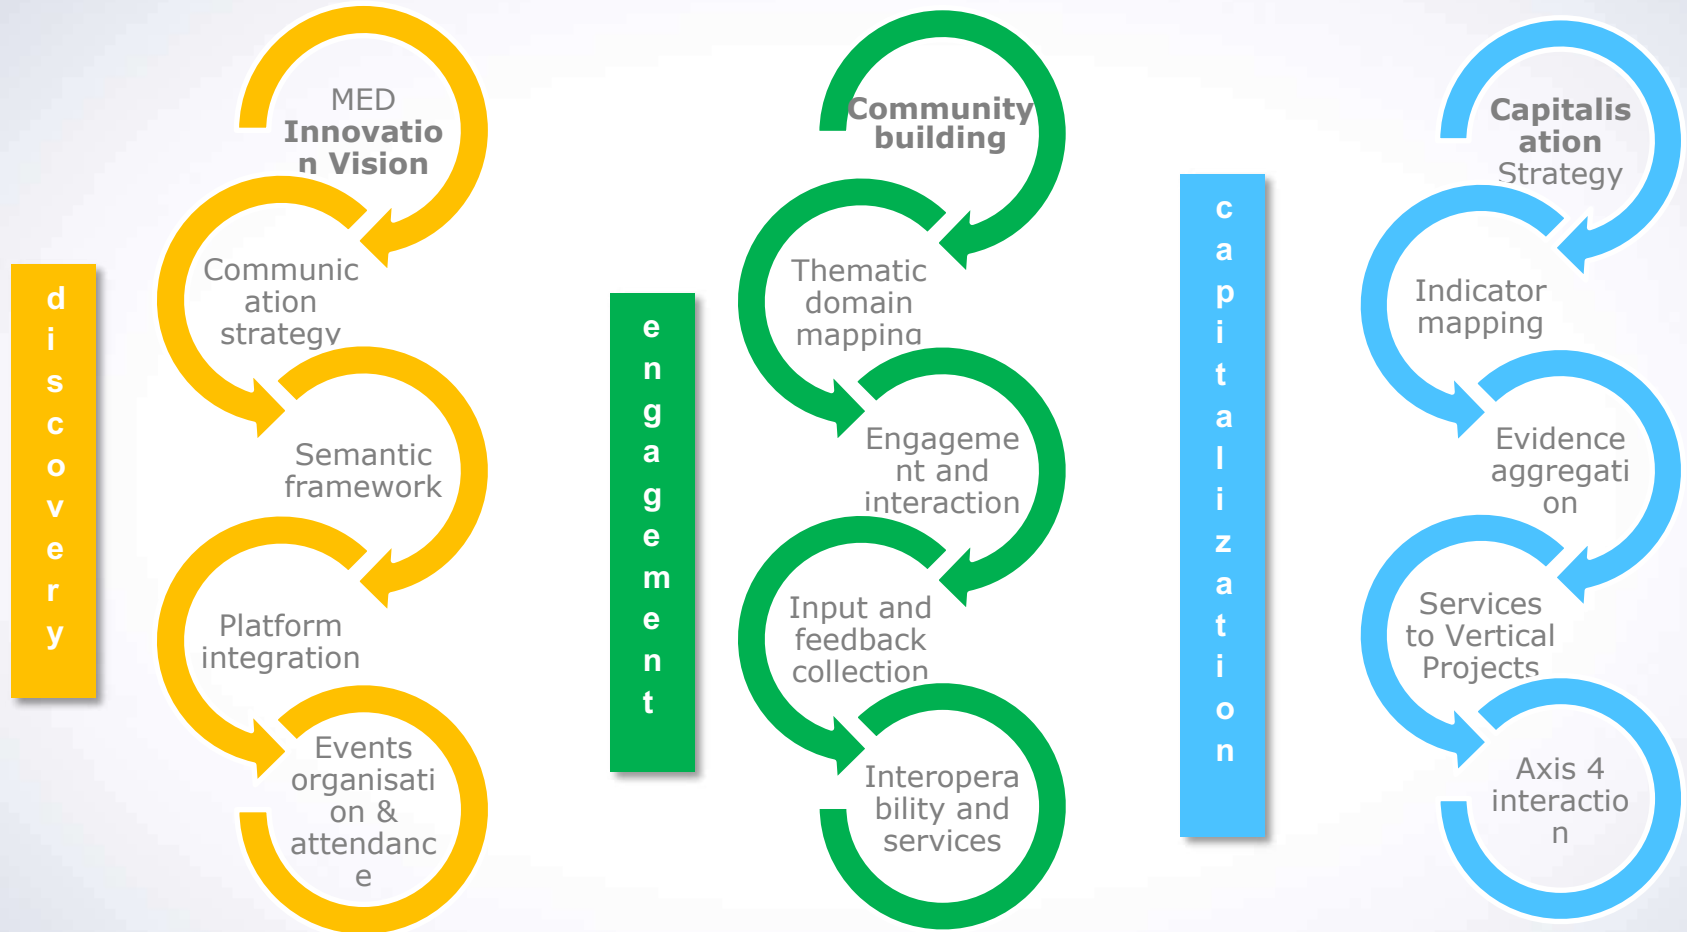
discovery

MED Innovation Vision

Communication strategy

Semantic framework

Platform integration

Events organisation & attendance

engagement

Community building

Thematic domain mapping

Engagement and interaction

Input and feedback collection

Interoperability and services

capitalization

Capitalisation Strategy

Indicator mapping

Evidence aggregation

Services to Vertical Projects

Axis 4 interaction